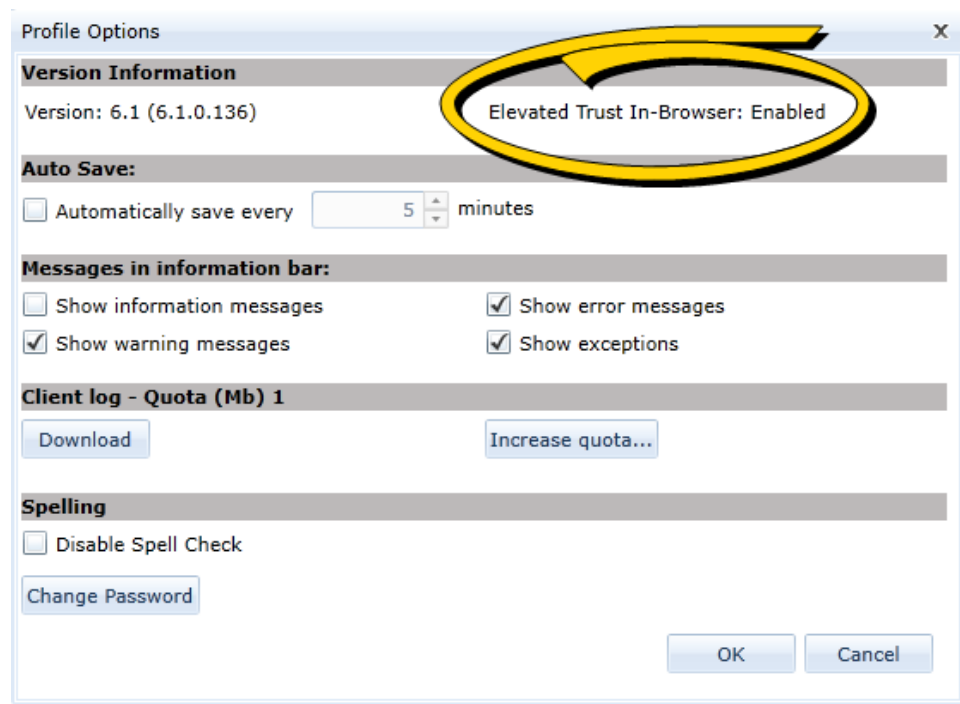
Profile Options
x

Version Information

Version: 6.1 (6.1.0.136)

Elevated Trust In-Browser: Enabled

Auto Save:

Automatically save every 5 minutes

Messages in information bar:

Show information messages

Show error messages

Show warning messages

Show exceptions

Client log - Quota (Mb) 1

Download

Increase quota...

Spelling

Disable Spell Check

Change Password

OK

Cancel